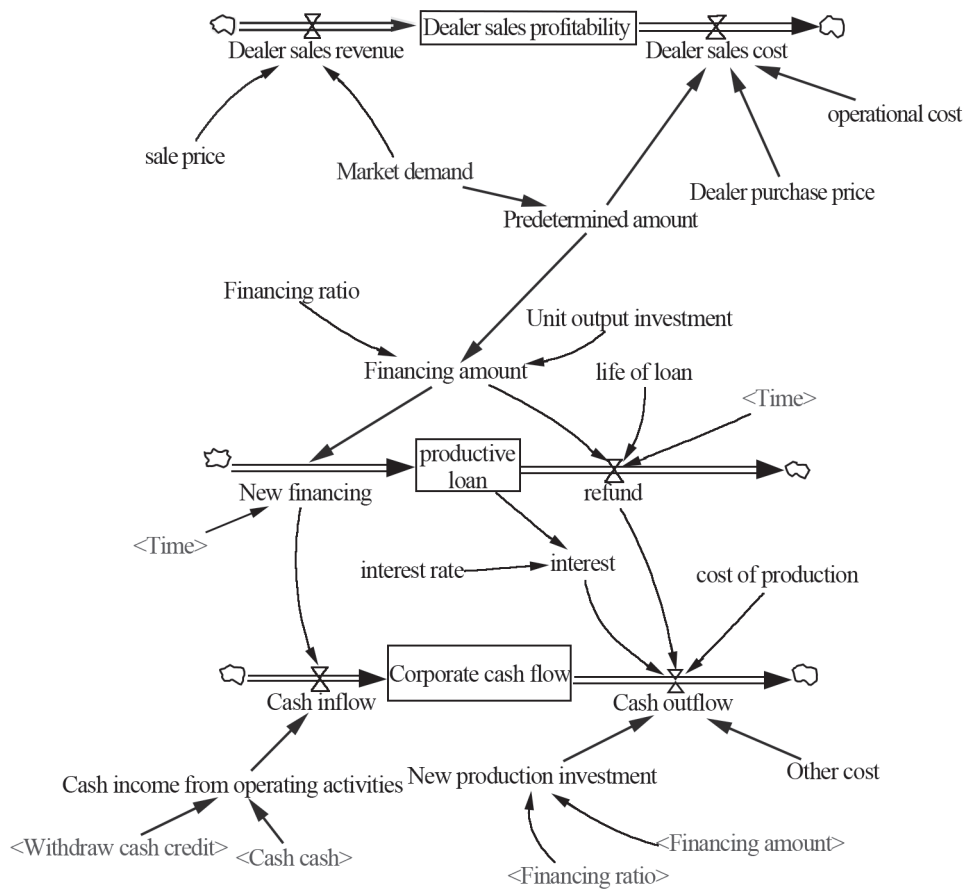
Dealer sales revenue
Dealer sales profitability
Dealer sales cost
operational cost
sale price
Market demand
Dealer purchase price
Predetermined amount
Financing ratio
Unit output investment
Financing amount
life of loan
<Time>
productive loan
New financing
refund
<Time>
interest rate
interest
cost of production
Corporate cash flow
Cash inflow
Cash outflow
Cash income from operating activities
New production investment
Other cost
<Withdraw cash credit>
<Cash cash>
<Financing amount>
<Financing ratio>